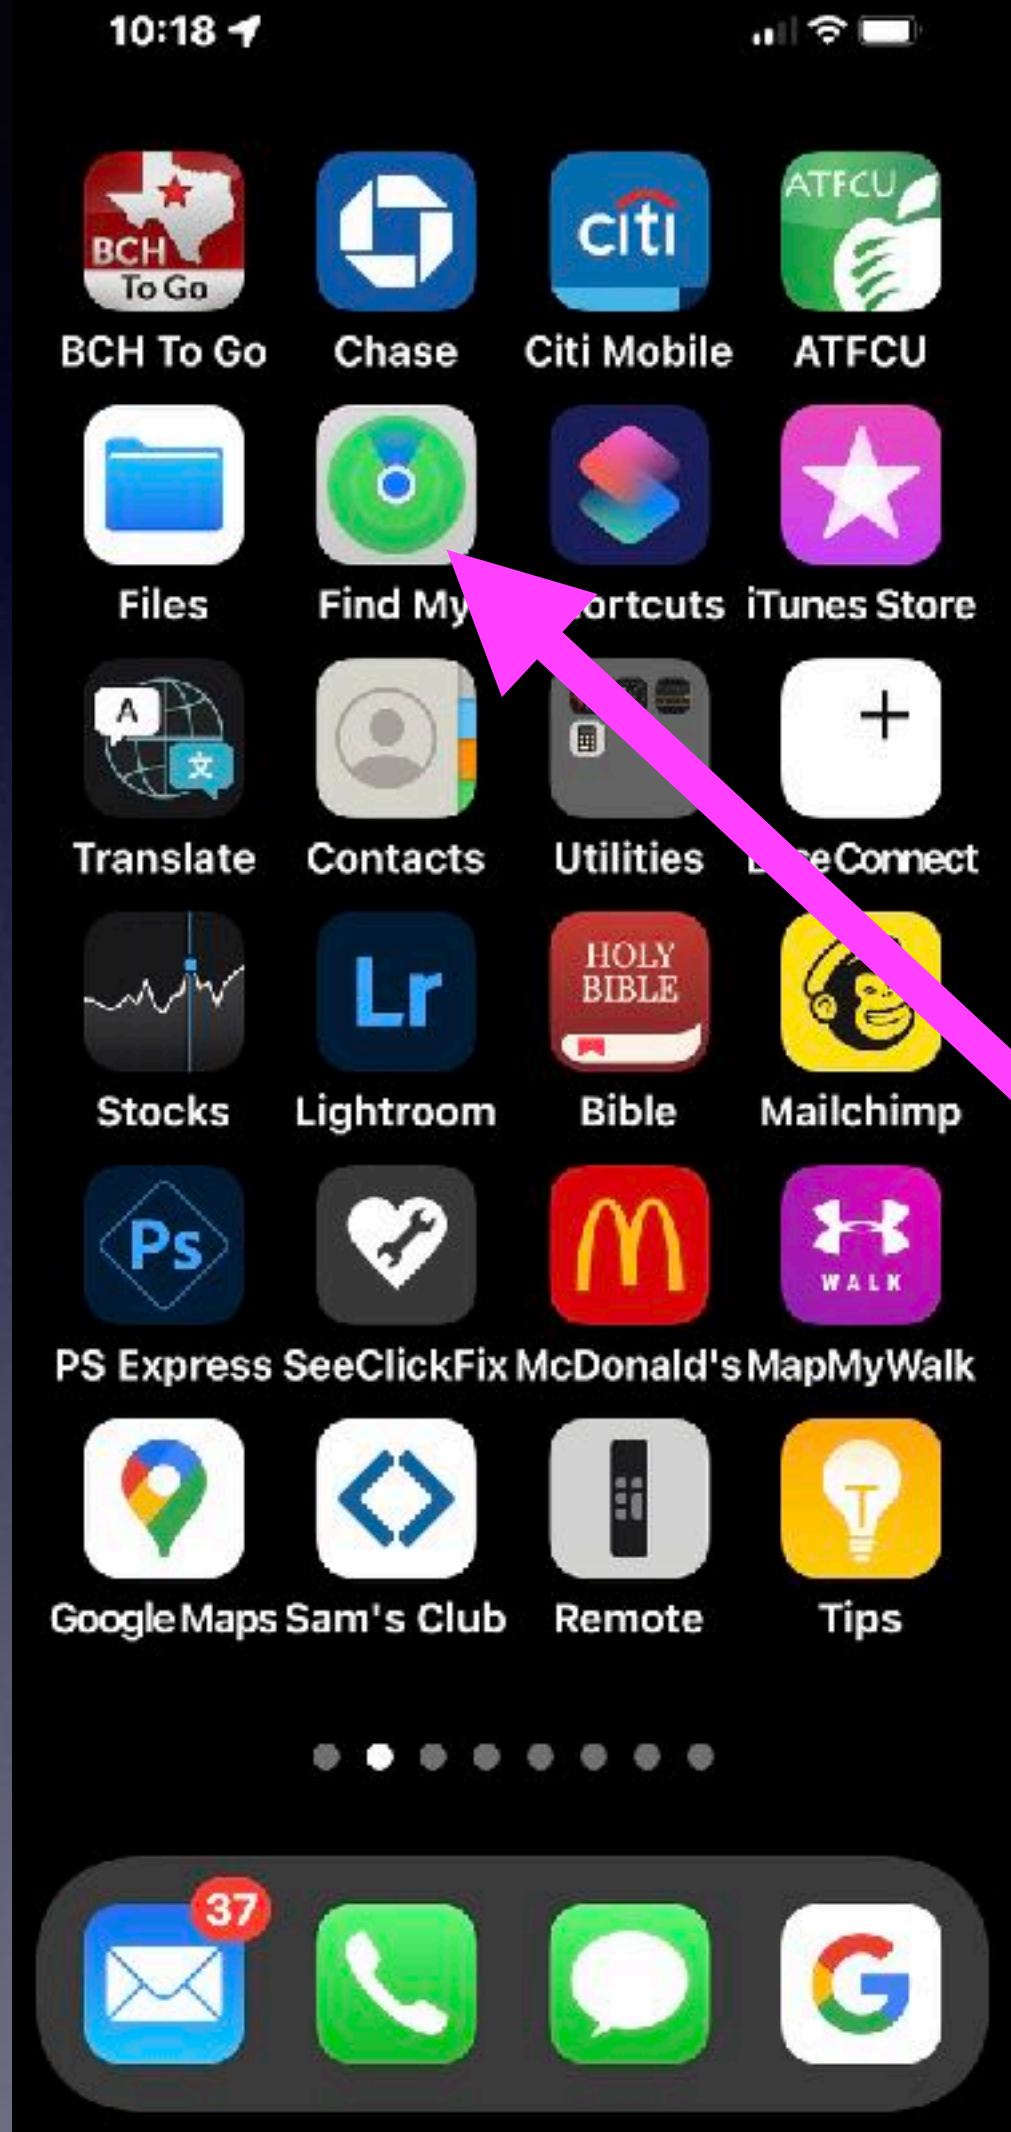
10:18

BCH To Go

BCH To Go

citi

Chase

Citi Mobile

ATFCU

ATFCU

Files

Find My

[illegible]ortcuts

iTunes Store

A

文

Translate

Contacts

Utilities

+

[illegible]eConnect

Stocks

Lr

Lightroom

HOLY BIBLE

Bible

Mailchimp

Ps

PS Express

SeeClickFix

McDonald's

WALK

MapMyWalk

Google Maps

Sam's Club

Remote

Tips

37